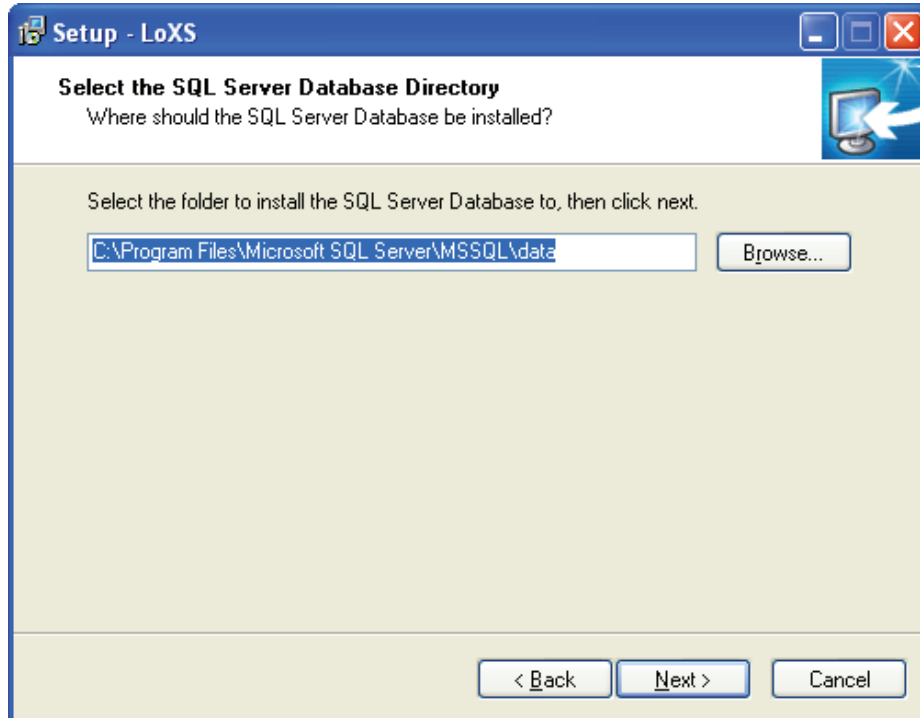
Setup - LoXS

Select the SQL Server Database Directory
Where should the SQL Server Database be installed?

Select the folder to install the SQL Server Database to, then click next.

C:\Program Files\Microsoft SQL Server\MSSQL\data

Browse...

< Back

Next >

Cancel